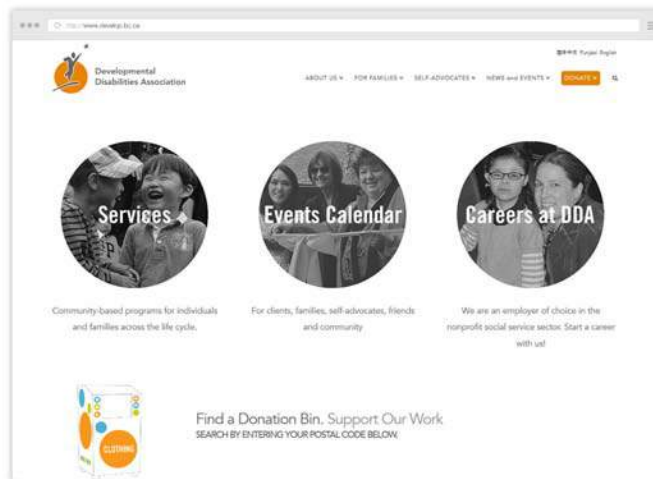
http://www.develop.bc.ca

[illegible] Punjabi English

Developmental Disabilities Association

ABOUT US ▾ FOR FAMILIES ▾ SELF-ADVOCATES ▾ NEWS and EVENTS ▾ DONATE ▾

Services

Events Calendar

Careers at DDA

Community-based programs for individuals and families across the life cycle.

For clients, families, self-advocates, friends and community

We are an employer of choice in the nonprofit social service sector. Start a career with us!

CLOTHING

Find a Donation Bin. Support Our Work
SEARCH BY ENTERING YOUR POSTAL CODE BELOW.